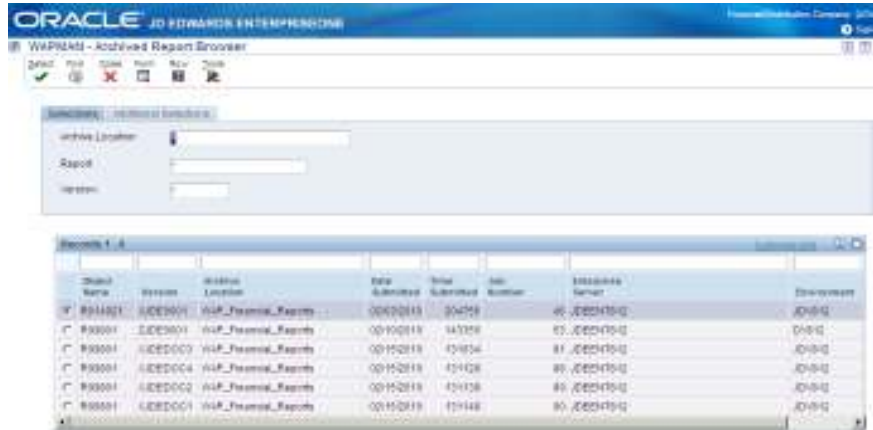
ORACLE JD EDWARDS ENTERPRISEONE

Financial Distribution Company

WAPNAN - Archived Report Browser

Select Find Close Form Row Tools

Selections Additional Selections

Archive Location

Report

Version

Records 1 - 6

| | Object Name | Version | Archive Location | Date Submitted | Time Submitted | Job Number | Enterprise Server | Environment |
|---|---|---|---|---|---|---|---|---|
| | R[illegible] | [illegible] | WAP_Financial_Reports | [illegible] | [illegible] | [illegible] | JDEENT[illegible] | JDV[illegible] |
| | R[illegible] | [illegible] | WAP_Financial_Reports | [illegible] | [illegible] | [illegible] | JDEENT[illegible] | DV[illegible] |
| | R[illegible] | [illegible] | WAP_Financial_Reports | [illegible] | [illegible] | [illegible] | JDEENT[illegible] | JDV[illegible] |
| | R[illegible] | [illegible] | WAP_Financial_Reports | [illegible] | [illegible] | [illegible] | JDEENT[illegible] | JDV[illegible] |
| | R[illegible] | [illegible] | WAP_Financial_Reports | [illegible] | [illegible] | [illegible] | JDEENT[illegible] | JDV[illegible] |
| | R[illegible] | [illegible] | WAP_Financial_Reports | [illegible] | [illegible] | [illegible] | JDEENT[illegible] | JDV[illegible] |